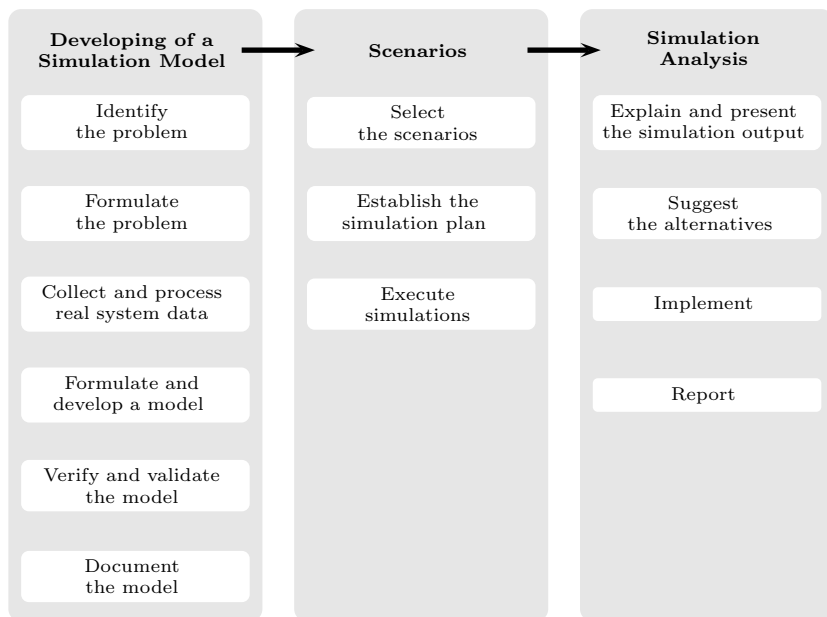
**Developing of a Simulation Model**

Identify the problem

Formulate the problem

Collect and process real system data

Formulate and develop a model

Verify and validate the model

Document the model

**Scenarios**

Select the scenarios

Establish the simulation plan

Execute simulations

**Simulation Analysis**

Explain and present the simulation output

Suggest the alternatives

Implement

Report